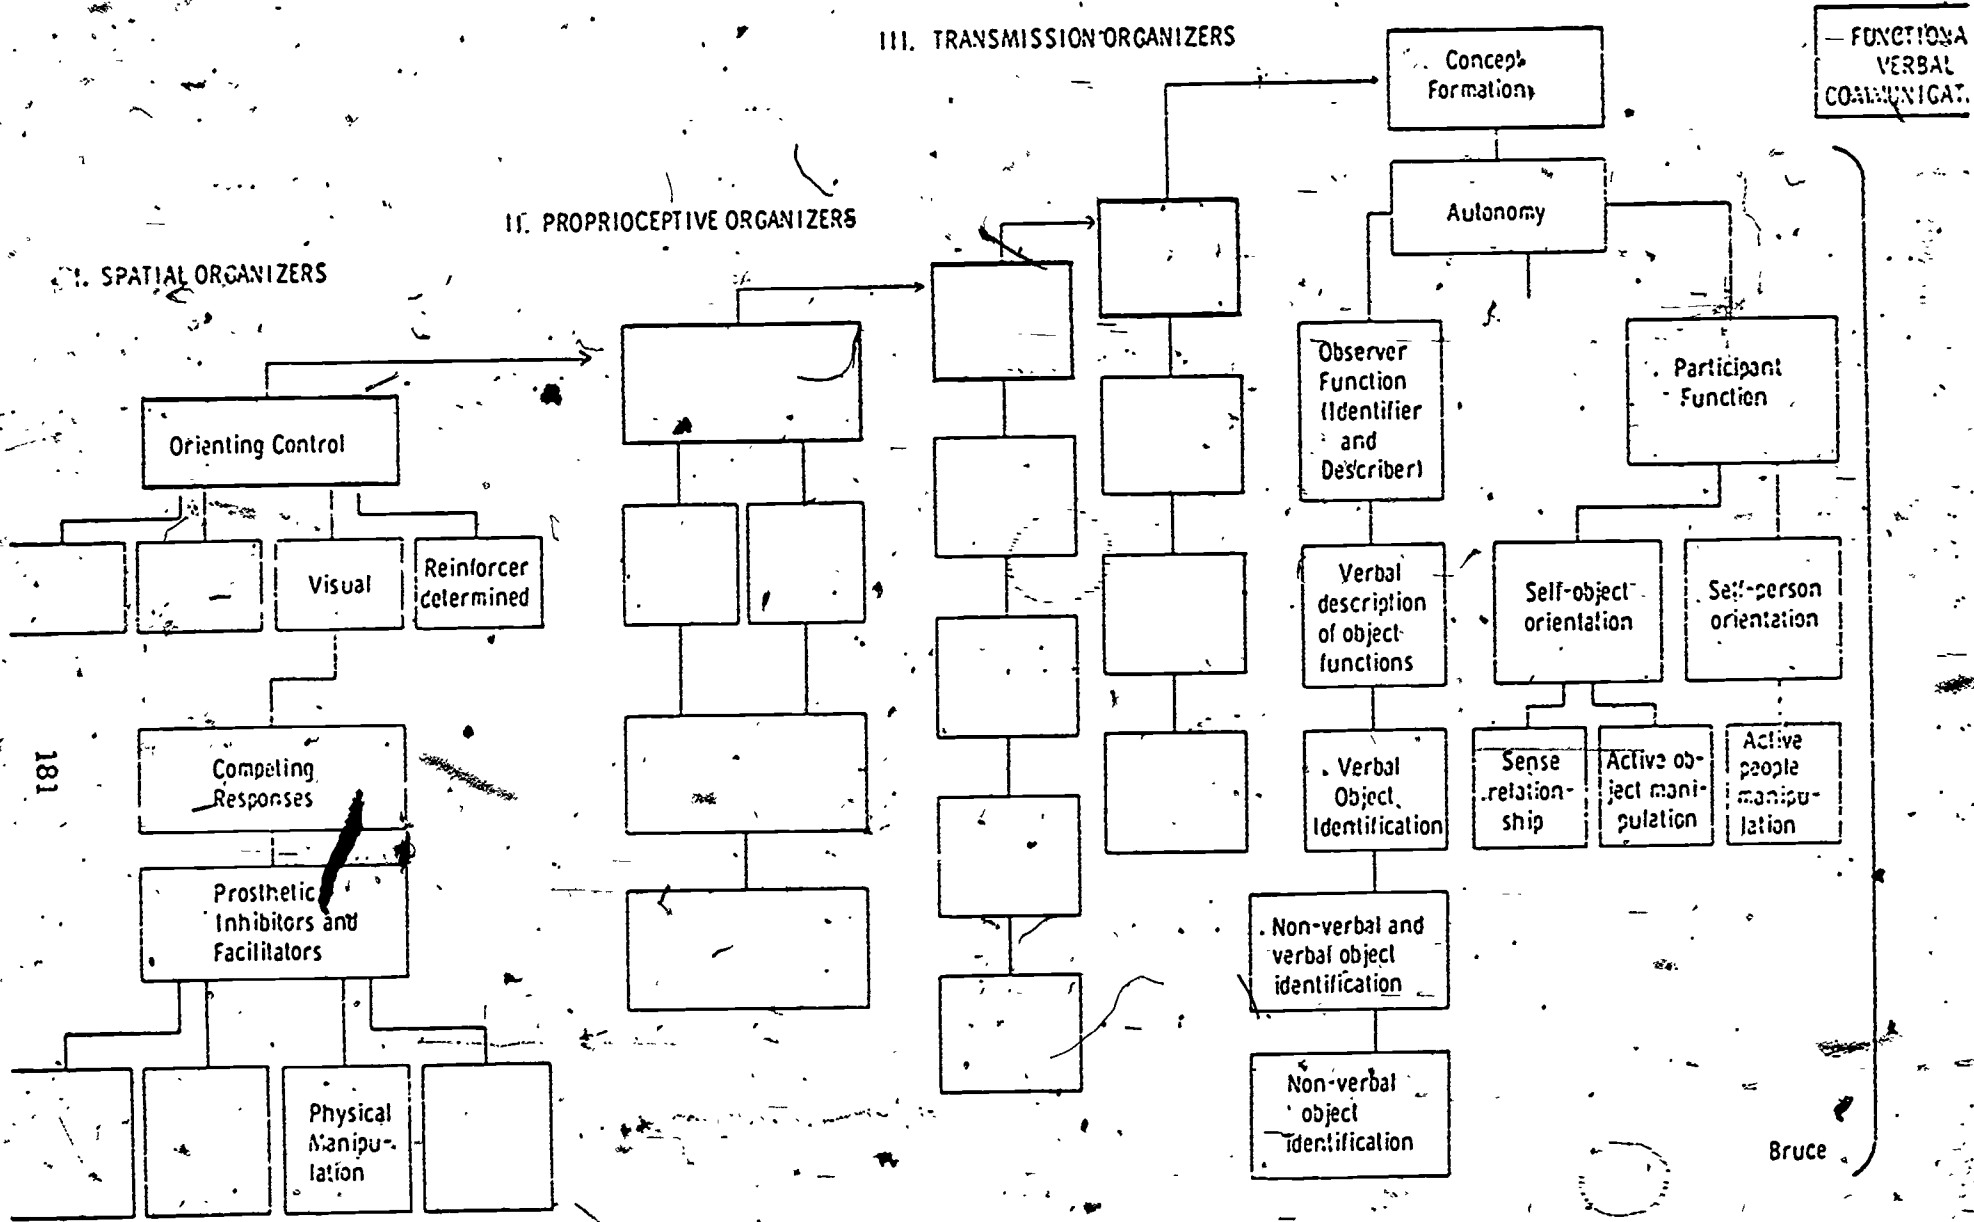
III. TRANSMISSION ORGANIZERS

FUNCTIONAL VERBAL COMMUNICAT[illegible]

Concept Formation

Autonomy

II. PROPRIOCEPTIVE ORGANIZERS

I. SPATIAL ORGANIZERS

Observer Function (Identifier and Describer)

Participant Function

Orienting Control

Visual

Reinforcer determined

Verbal description of object functions

Self-object orientation

Self-person orientation

181

Competing Responses

Verbal Object Identification

Sense relationship

Active object manipulation

Active people manipulation

Prosthetic Inhibitors and Facilitators

Non-verbal and verbal object identification

Physical Manipulation

Non-verbal object identification

Bruce